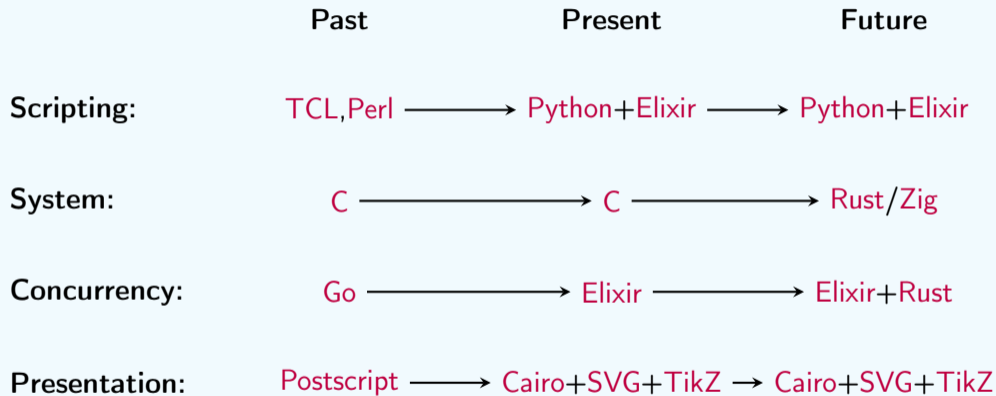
| | Past | Present | Future |
|---|---|---|---|
| Scripting: | TCL,Perl | Python+Elixir | Python+Elixir |
| System: | C | C | Rust/Zig |
| Concurrency: | Go | Elixir | Elixir+Rust |
| Presentation: | Postscript | Cairo+SVG+TikZ | Cairo+SVG+TikZ |